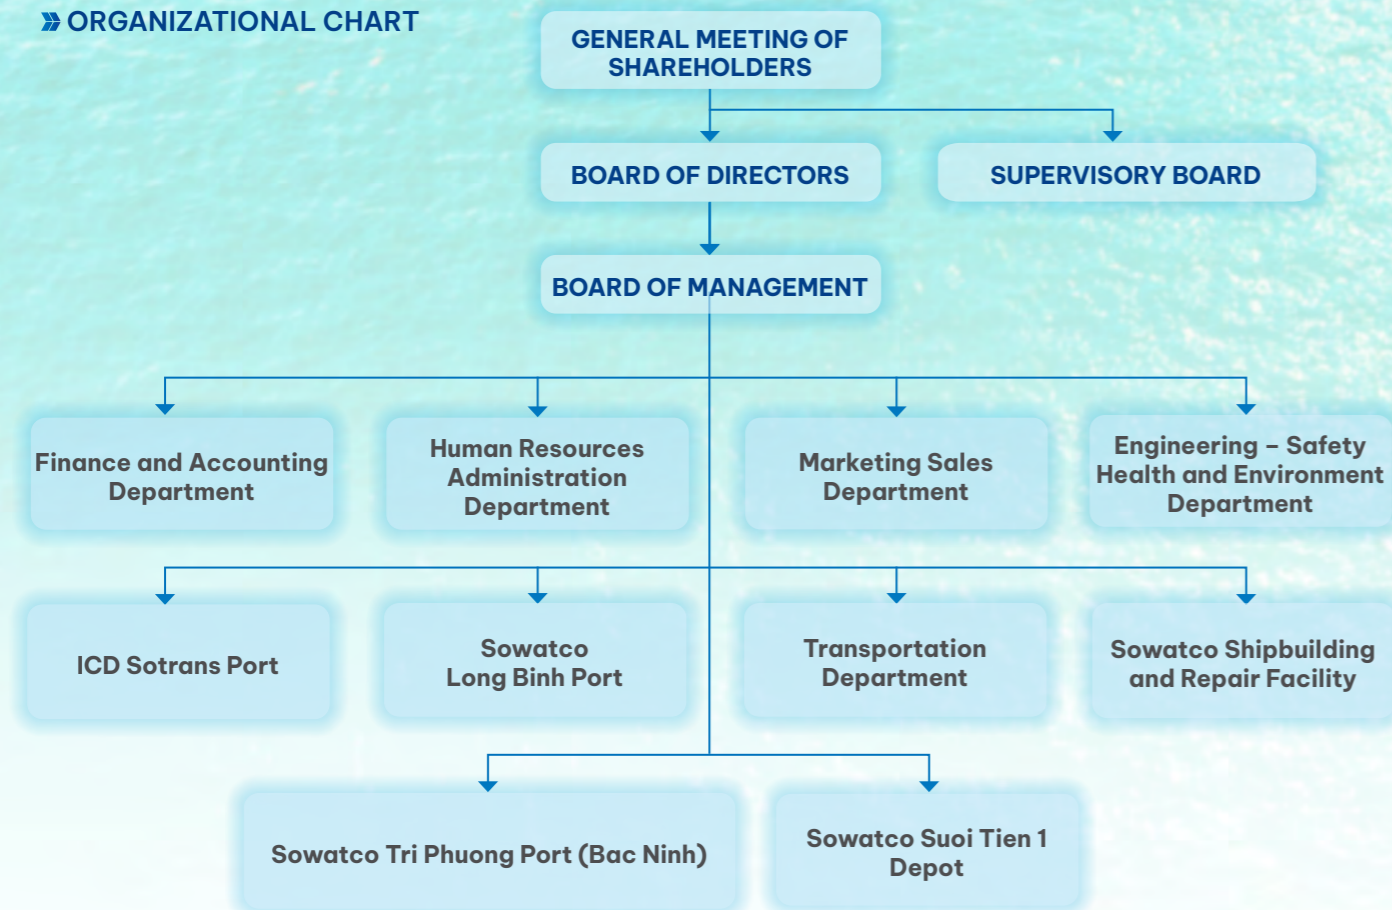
» ORGANIZATIONAL CHART

GENERAL MEETING OF SHAREHOLDERS

BOARD OF DIRECTORS

SUPERVISORY BOARD

BOARD OF MANAGEMENT

Finance and Accounting Department

Human Resources Administration Department

Marketing Sales Department

Engineering – Safety Health and Environment Department

ICD Sotrans Port

Sowatco Long Binh Port

Transportation Department

Sowatco Shipbuilding and Repair Facility

Sowatco Tri Phuong Port (Bac Ninh)

Sowatco Suoi Tien 1 Depot